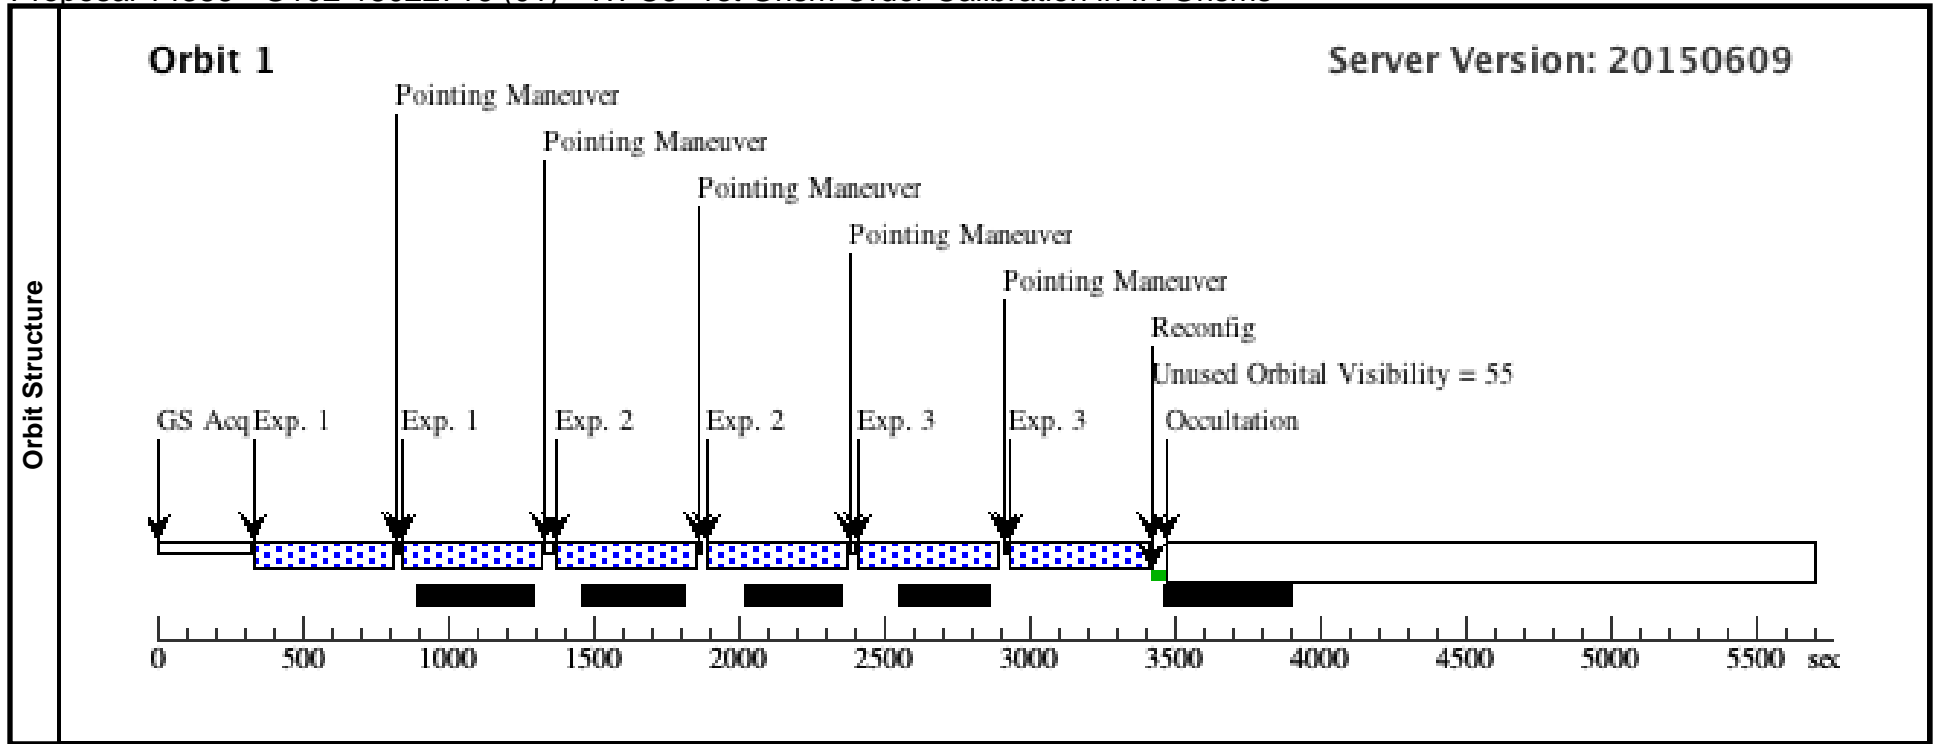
Proposal 14038 - G102-10022A-15 (G7) - WFC3 1st Order Calibration in IR Grisms

Orbit Structure

Orbit 1

Server Version: 20150609

Pointing Maneuver

Pointing Maneuver

Pointing Maneuver

Pointing Maneuver

Pointing Maneuver

Reconfig

Unused Orbital Visibility = 55

GS Acq Exp. 1 Exp. 1 Exp. 2 Exp. 2 Exp. 3 Exp. 3 Occultation

0 500 1000 1500 2000 2500 3000 3500 4000 4500 5000 5500 sec